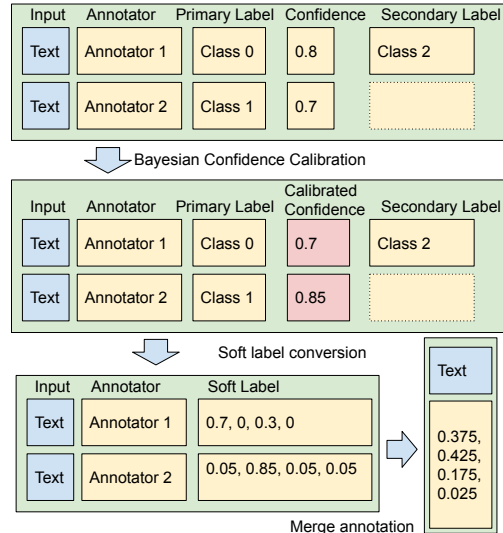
| Input | Annotator | Primary Label | Confidence | Secondary Label |
|---|---|---|---|---|
| Text | Annotator 1 | Class 0 | 0.8 | Class 2 |
| Text | Annotator 2 | Class 1 | 0.7 | |

Bayesian Confidence Calibration

| Input | Annotator | Primary Label | Calibrated Confidence | Secondary Label |
|---|---|---|---|---|
| Text | Annotator 1 | Class 0 | 0.7 | Class 2 |
| Text | Annotator 2 | Class 1 | 0.85 | |

Soft label conversion

| Input | Annotator | Soft Label |
|---|---|---|
| Text | Annotator 1 | 0.7, 0, 0.3, 0 |
| Text | Annotator 2 | 0.05, 0.85, 0.05, 0.05 |

Text

0.375, 0.425, 0.175, 0.025

Merge annotation